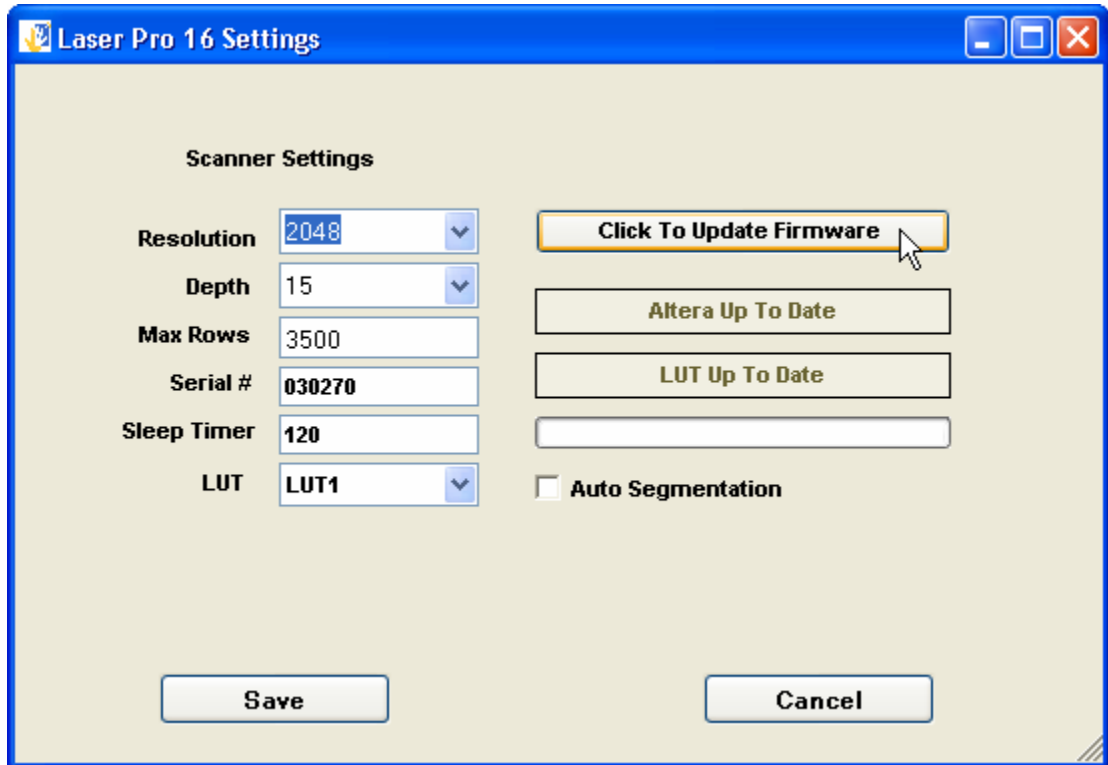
Laser Pro 16 Settings

Scanner Settings

Resolution 2048

Depth 15

Max Rows 3500

Serial # 030270

Sleep Timer 120

LUT LUT1

Click To Update Firmware

Altera Up To Date

LUT Up To Date

Auto Segmentation

Save

Cancel